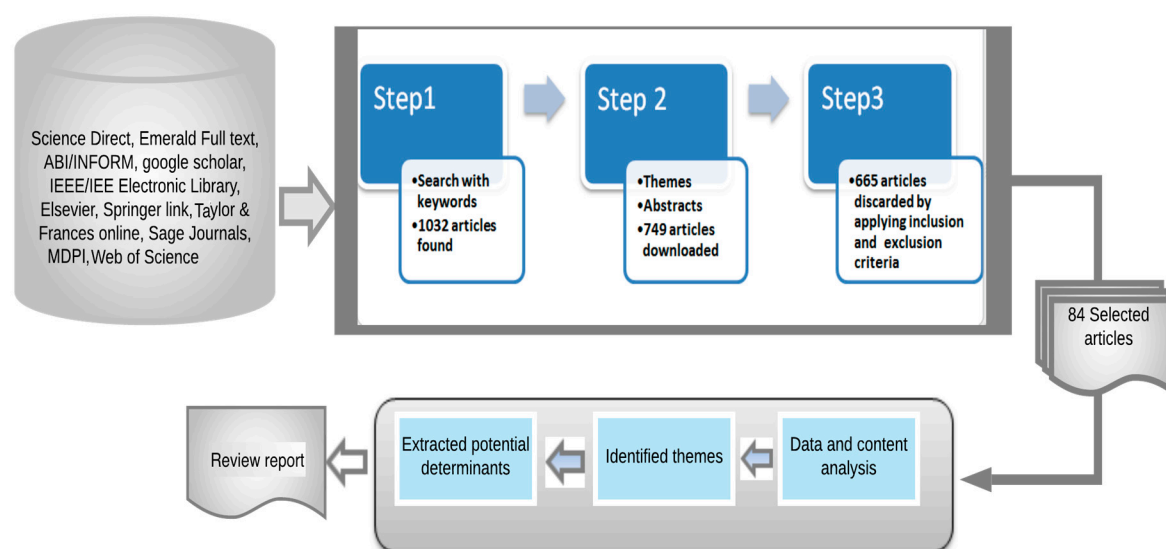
Science Direct, Emerald Full text, ABI/INFORM, google scholar, IEEE/IEE Electronic Library, Elsevier, Springer link, Taylor & Frances online, Sage Journals, MDPI, Web of Science

Step1

•Search with keywords
•1032 articles found

Step 2

•Themes
•Abstracts
•749 articles downloaded

Step3

•665 articles discarded by applying inclusion and exclusion criteria

84 Selected articles

Data and content analysis

Identified themes

Extracted potential determinants

Review report